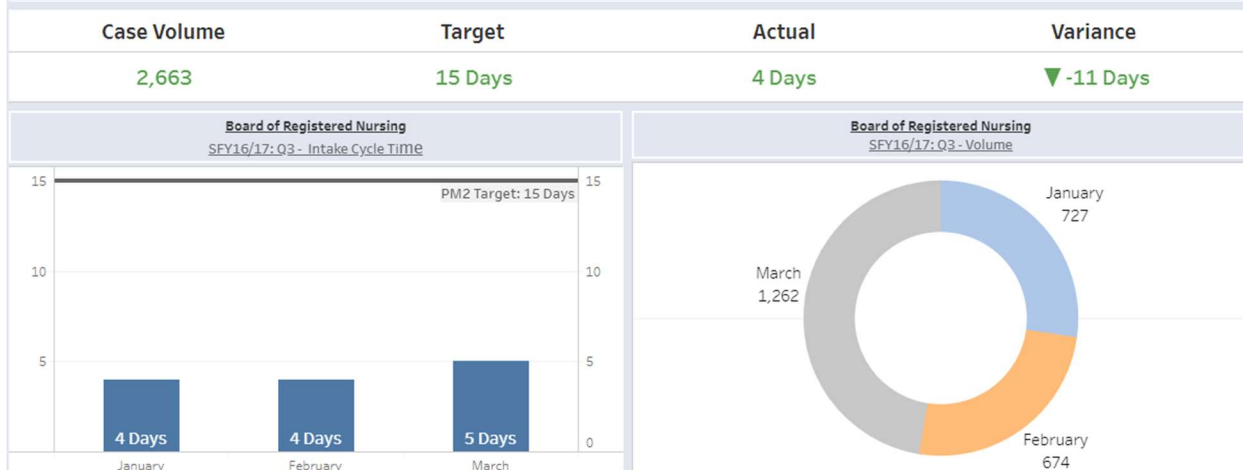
| Case Volume | Target | Actual | Variance |
|---|---|---|---|
| 2,663 | 15 Days | 4 Days | ▼ -11 Days |

Board of Registered Nursing
SFY16/17: Q3 - Intake Cycle Time

15
10
5
PM2 Target: 15 Days
15
10
5
0
4 Days
4 Days
5 Days
January
February
March

Board of Registered Nursing
SFY16/17: Q3 - Volume

January
727
March
1,262
February
674